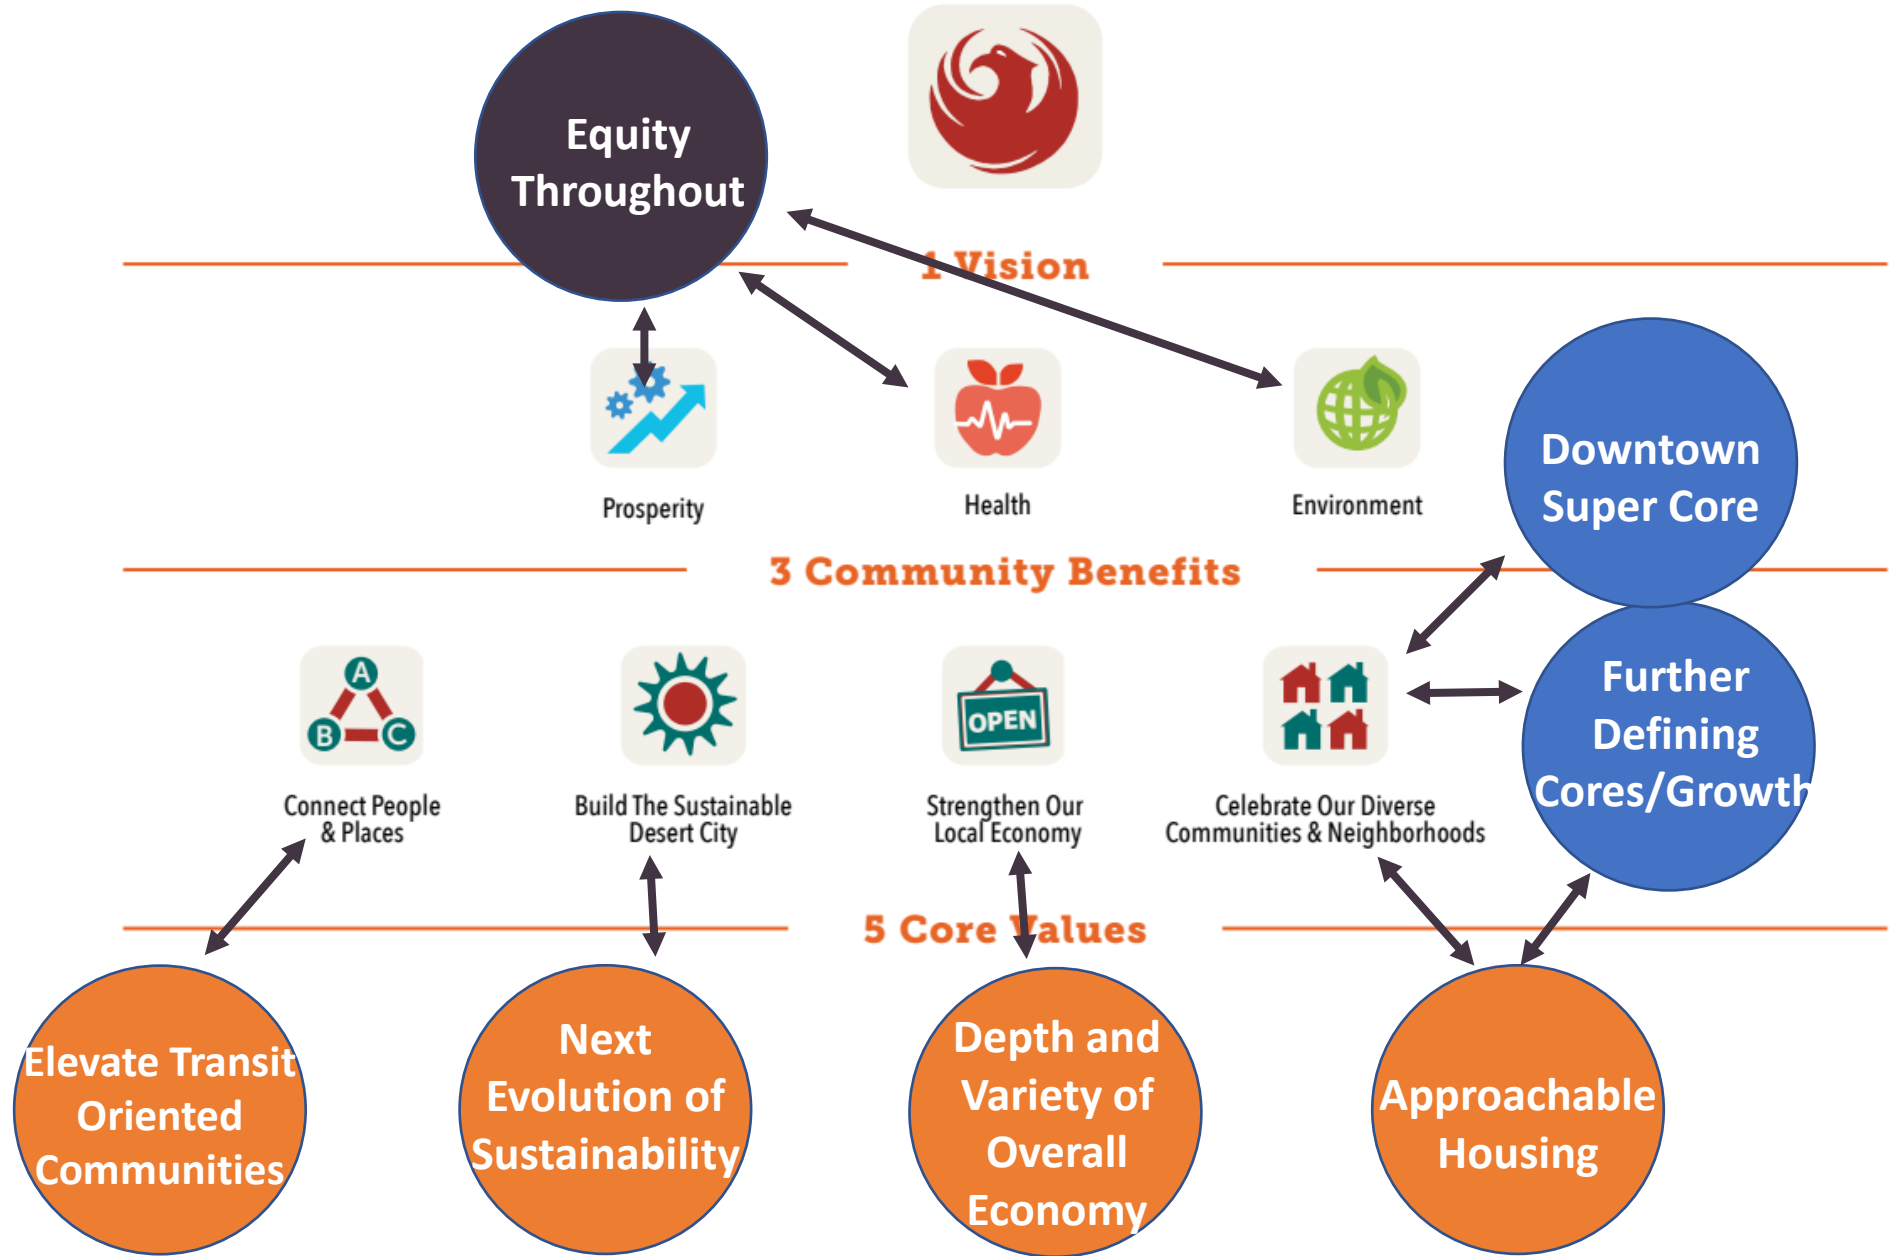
Equity Throughout

1 Vision

Prosperity

Health

Environment

Downtown Super Core

3 Community Benefits

Further Defining Cores/Growth

Connect People & Places

Build The Sustainable Desert City

Strengthen Our Local Economy

Celebrate Our Diverse Communities & Neighborhoods

5 Core Values

Elevate Transit Oriented Communities

Next Evolution of Sustainability

Depth and Variety of Overall Economy

Approachable Housing